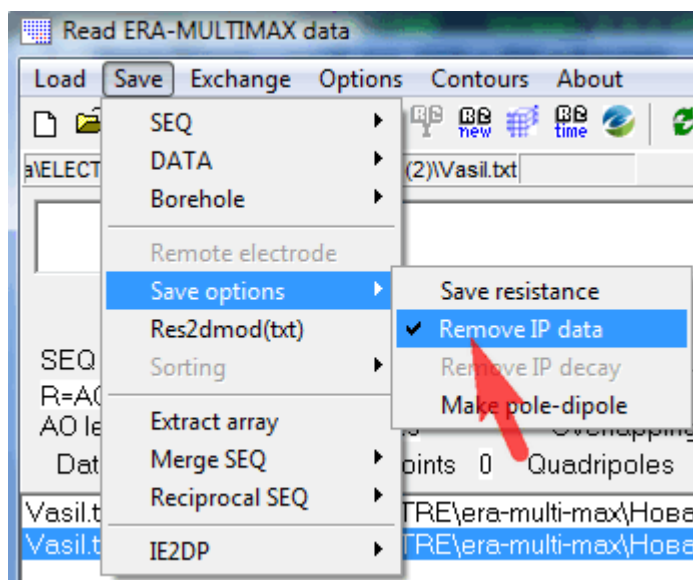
Read ERA-MULTIMAX data

Load Save Exchange Options Contours About

new time

a\ELECT (2)\Vasil.txt

SEQ
DATA
Borehole

Remote electrode
Save options
Res2dmod(txt)
Sorting

Extract array
Merge SEQ
Reciprocal SEQ

IE2DP

Save resistance
✔ Remove IP data
Remove IP decay
Make pole-dipole

SEQ
R=AC
AO le
Dat
oints 0 Quadripoles
Overlapping

Vasil.t TRE\era-multi-max\Нова
Vasil.t TRE\era-multi-max\Нова